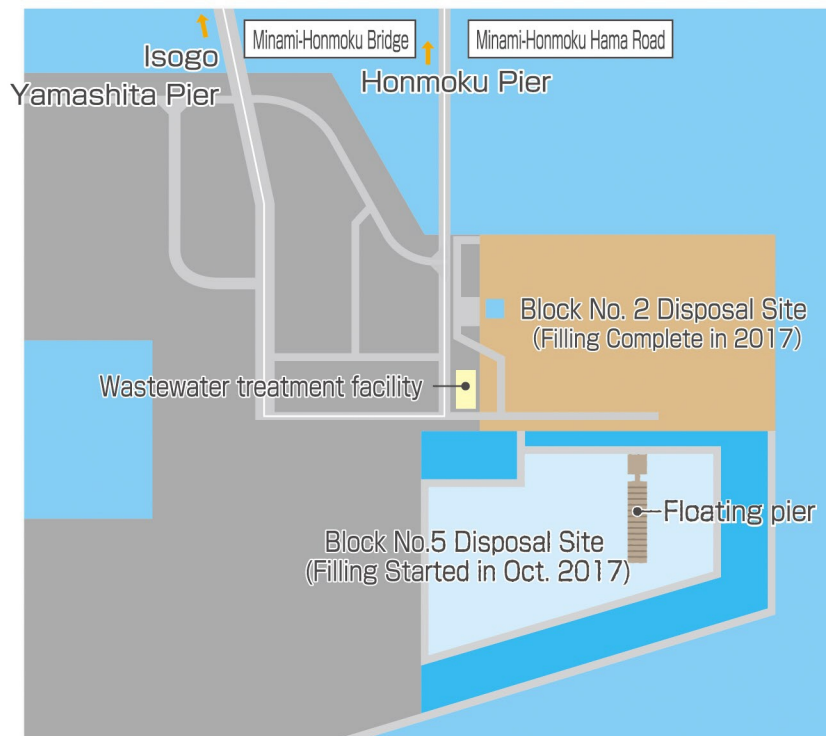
Isogo
Yamashita Pier

Minami-Honmoku Bridge

Honmoku Pier

Minami-Honmoku Hama Road

Block No. 2 Disposal Site
(Filling Complete in 2017)

Wastewater treatment facility

Floating pier

Block No.5 Disposal Site
(Filling Started in Oct. 2017)